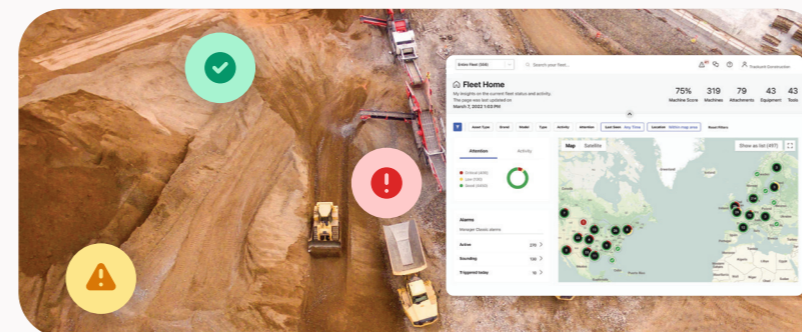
Entire Fleet (344)

Search your fleet...

Fastwork Construction

Fleet Home

My Insights on the current fleet status and activity.
The page was last updated on
March 7, 2022 1:03 PM

75%
Machine Score

319
Machines

79
Attachments

43
Equipment

43
Tools

Asset Type
Brand
Model
Type
Activity
Attention
Last Seen Any Time
Location Within map area
Reset Filters

Attention
Activity

Critical (400)
Low (190)
Good (1400)

Alarms
Manage Elastic alarms

Active
Exceeding
Triggered today

Map
Satellite
Show as list (497)